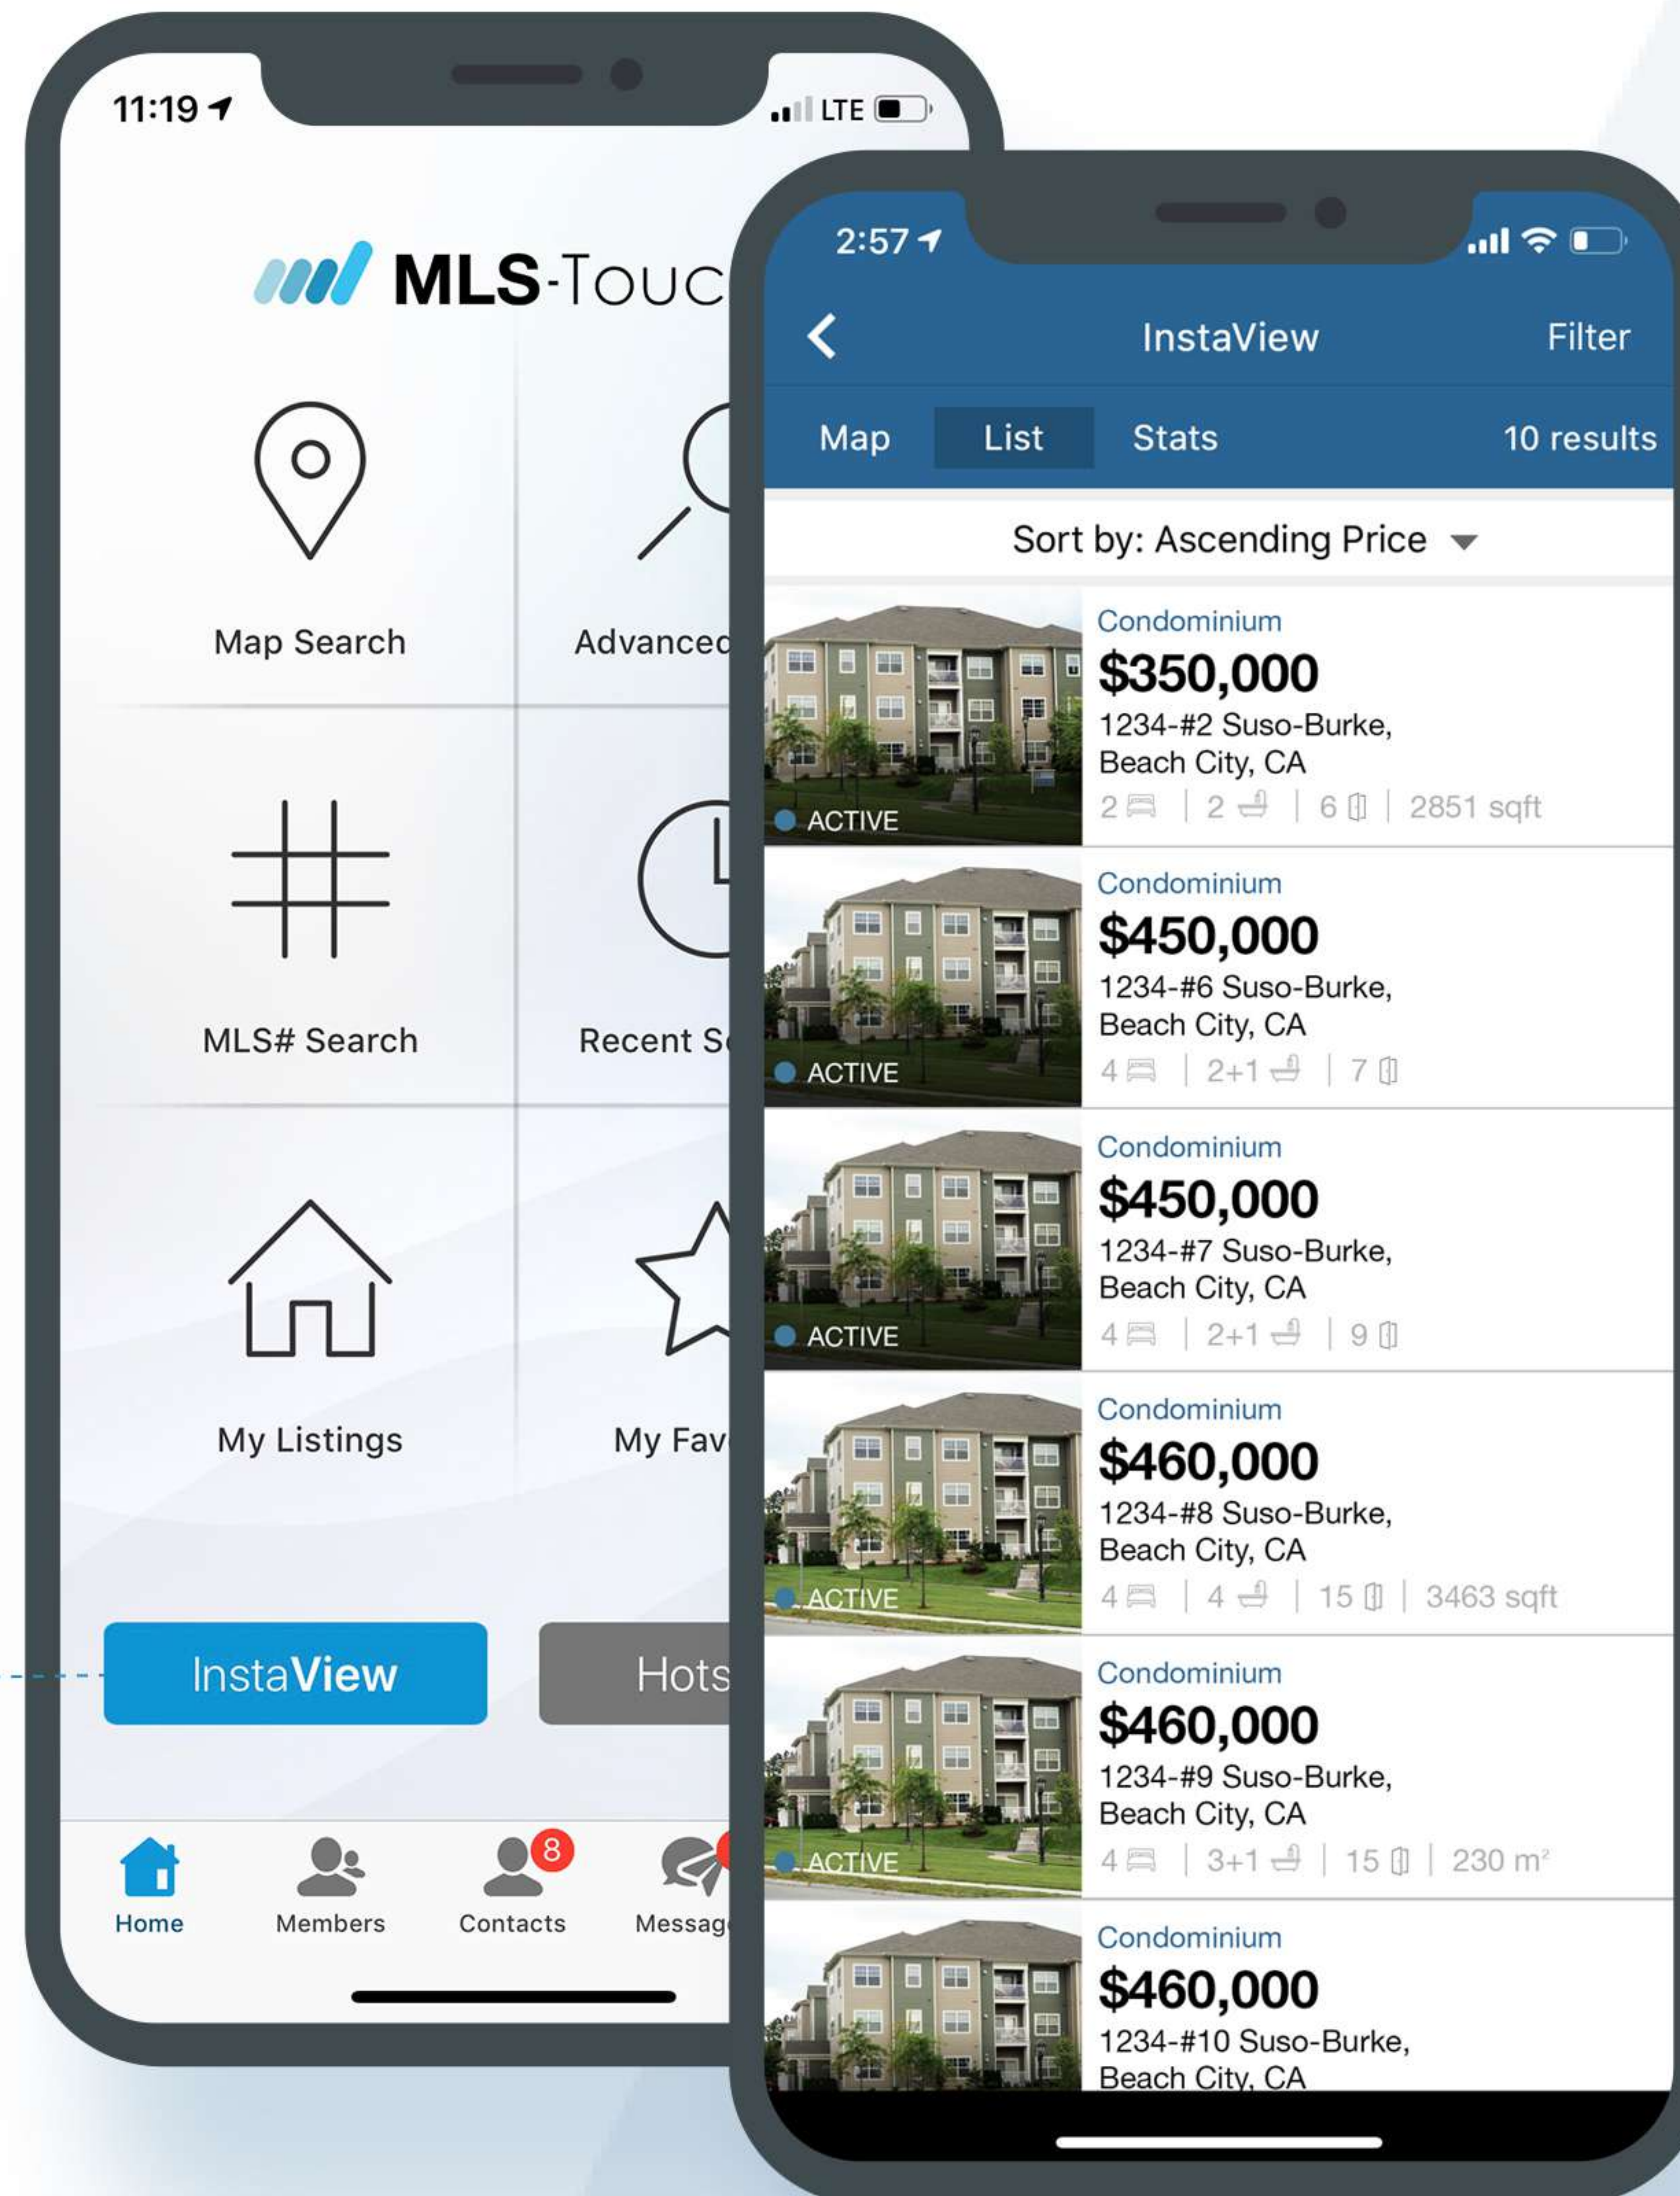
11:19

LTE

MLS-Touc

Map Search

Advanced

MLS# Search

Recent S

My Listings

My Fav

InstaView

Hots

Home

Members

8

Contacts

Messag

2:57

InstaView

Filter

Map

List

Stats

10 results

Sort by: Ascending Price

ACTIVE

Condominium

$350,000

1234-#2 Suso-Burke, Beach City, CA

2 | 2 | 6 | 2851 sqft

ACTIVE

Condominium

$450,000

1234-#6 Suso-Burke, Beach City, CA

4 | 2+1 | 7

ACTIVE

Condominium

$450,000

1234-#7 Suso-Burke, Beach City, CA

4 | 2+1 | 9

ACTIVE

Condominium

$460,000

1234-#8 Suso-Burke, Beach City, CA

4 | 4 | 15 | 3463 sqft

ACTIVE

Condominium

$460,000

1234-#9 Suso-Burke, Beach City, CA

4 | 3+1 | 15 | 230 m²

Condominium

$460,000

1234-#10 Suso-Burke, Beach City, CA